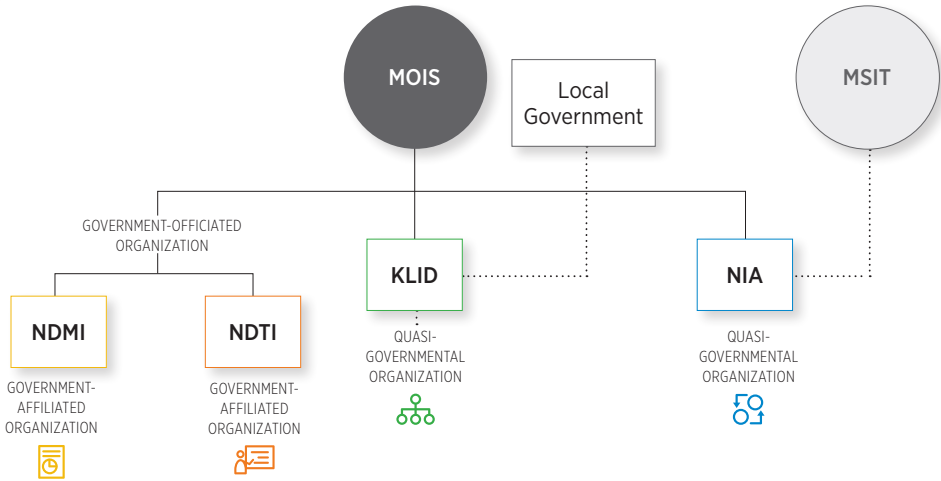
MOIS

Local Government

MSIT

GOVERNMENT-OFFICIATED ORGANIZATION

NDMI

GOVERNMENT-AFFILIATED ORGANIZATION

NDTI

GOVERNMENT-AFFILIATED ORGANIZATION

KLID

QUASI-GOVERNMENTAL ORGANIZATION

NIA

QUASI-GOVERNMENTAL ORGANIZATION